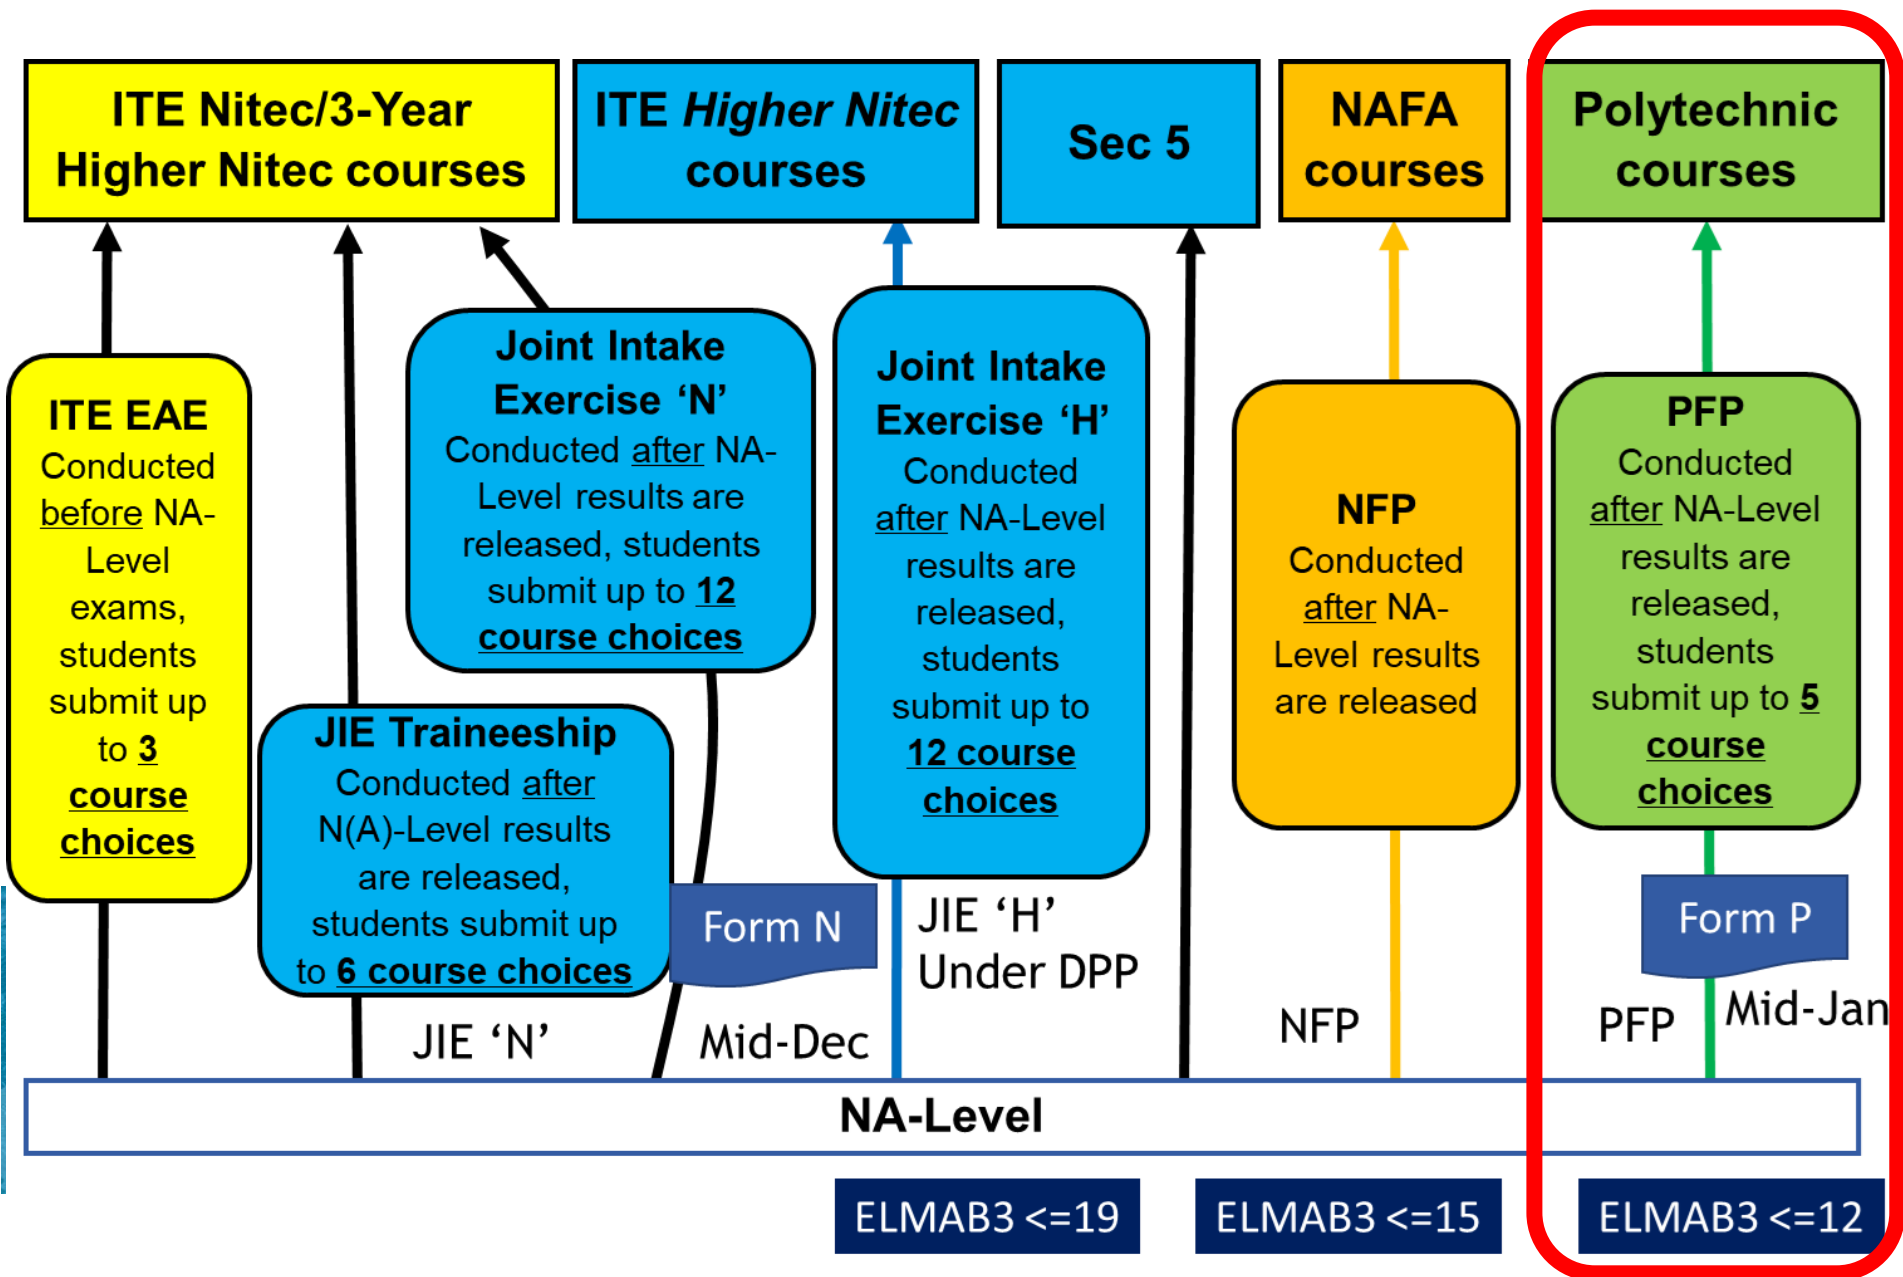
ITE Nitec/3-Year Higher Nitec courses

ITE Higher Nitec courses

Sec 5

NAFA courses

Polytechnic courses

ITE EAE
Conducted before NA-Level exams, students submit up to 3 course choices

Joint Intake Exercise 'N'
Conducted after NA-Level results are released, students submit up to 12 course choices

JIE Traineeship
Conducted after N(A)-Level results are released, students submit up to 6 course choices

Form N

JIE 'N'

Mid-Dec

Joint Intake Exercise 'H'
Conducted after NA-Level results are released, students submit up to 12 course choices

JIE 'H' Under DPP

NFP
Conducted after NA-Level results are released

NFP

PFP
Conducted after NA-Level results are released, students submit up to 5 course choices

Form P

PFP

Mid-Jan

NA-Level

ELMAB3 <=19

ELMAB3 <=15

ELMAB3 <=12